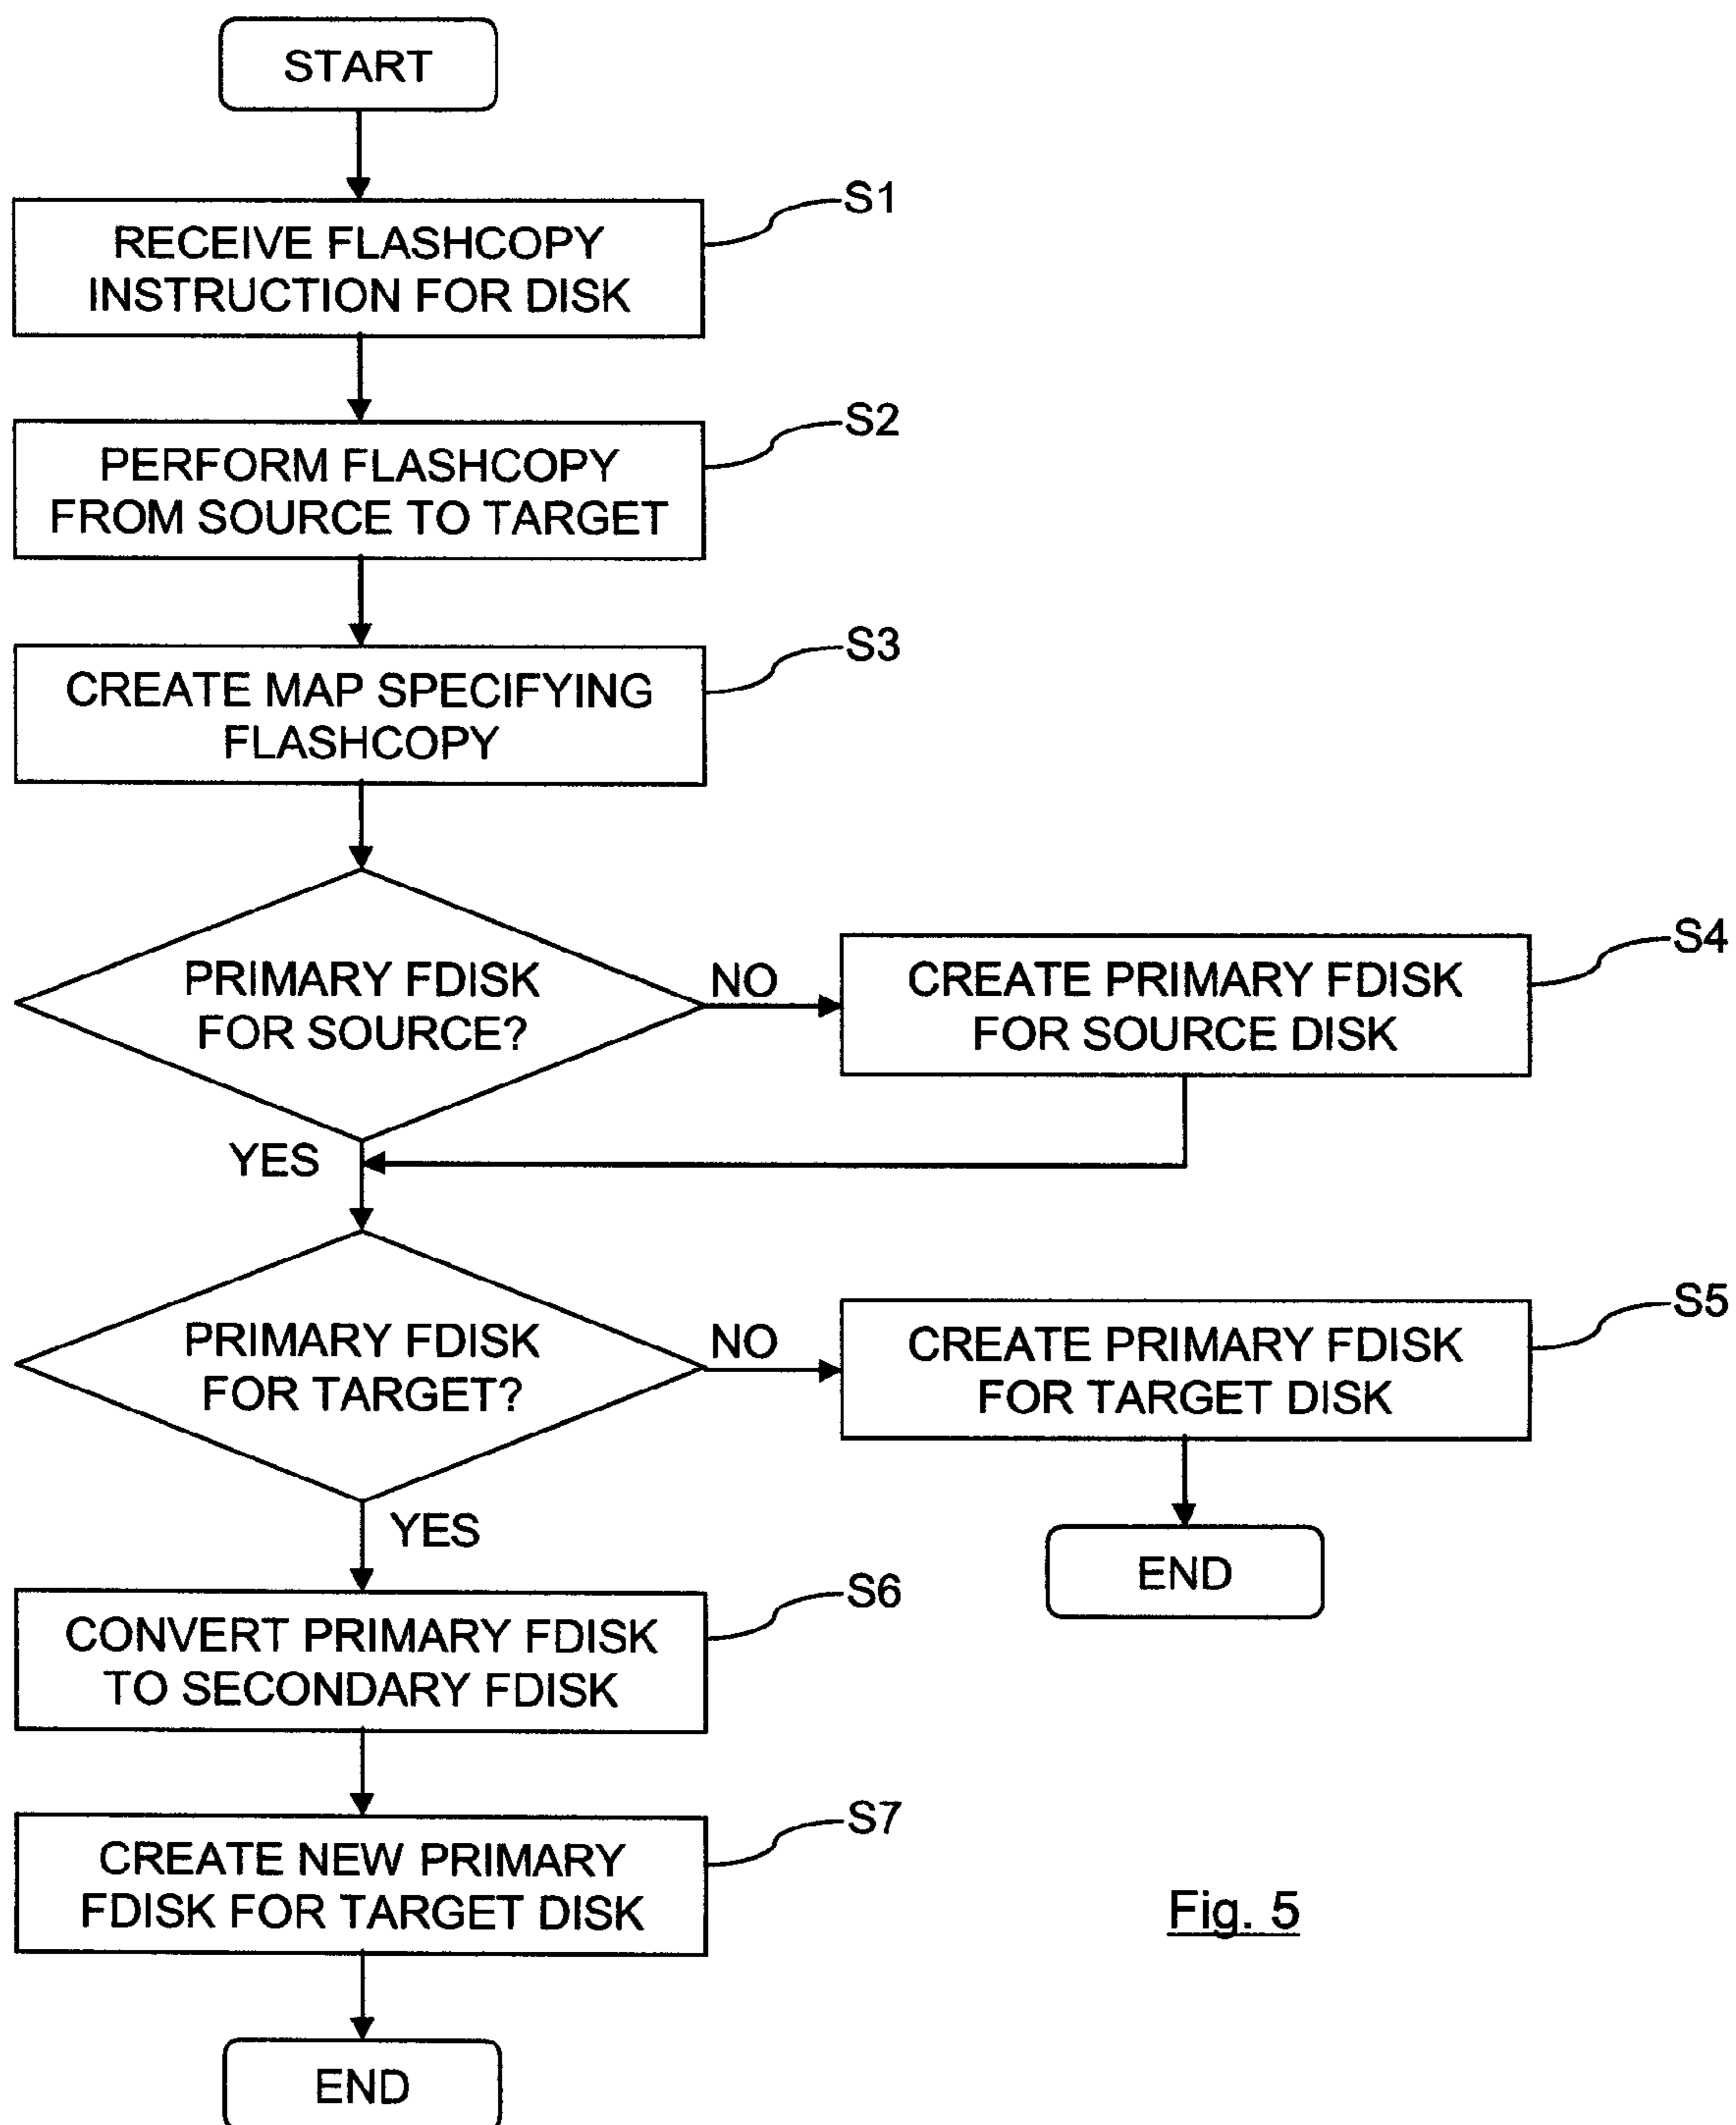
START

RECEIVE FLASHCOPY INSTRUCTION FOR DISK

S1

PERFORM FLASHCOPY FROM SOURCE TO TARGET

S2

CREATE MAP SPECIFYING FLASHCOPY

S3

PRIMARY FDISK FOR SOURCE?

NO

CREATE PRIMARY FDISK FOR SOURCE DISK

S4

YES

PRIMARY FDISK FOR TARGET?

NO

CREATE PRIMARY FDISK FOR TARGET DISK

S5

END

YES

CONVERT PRIMARY FDISK TO SECONDARY FDISK

S6

CREATE NEW PRIMARY FDISK FOR TARGET DISK

S7

Fig. 5

END